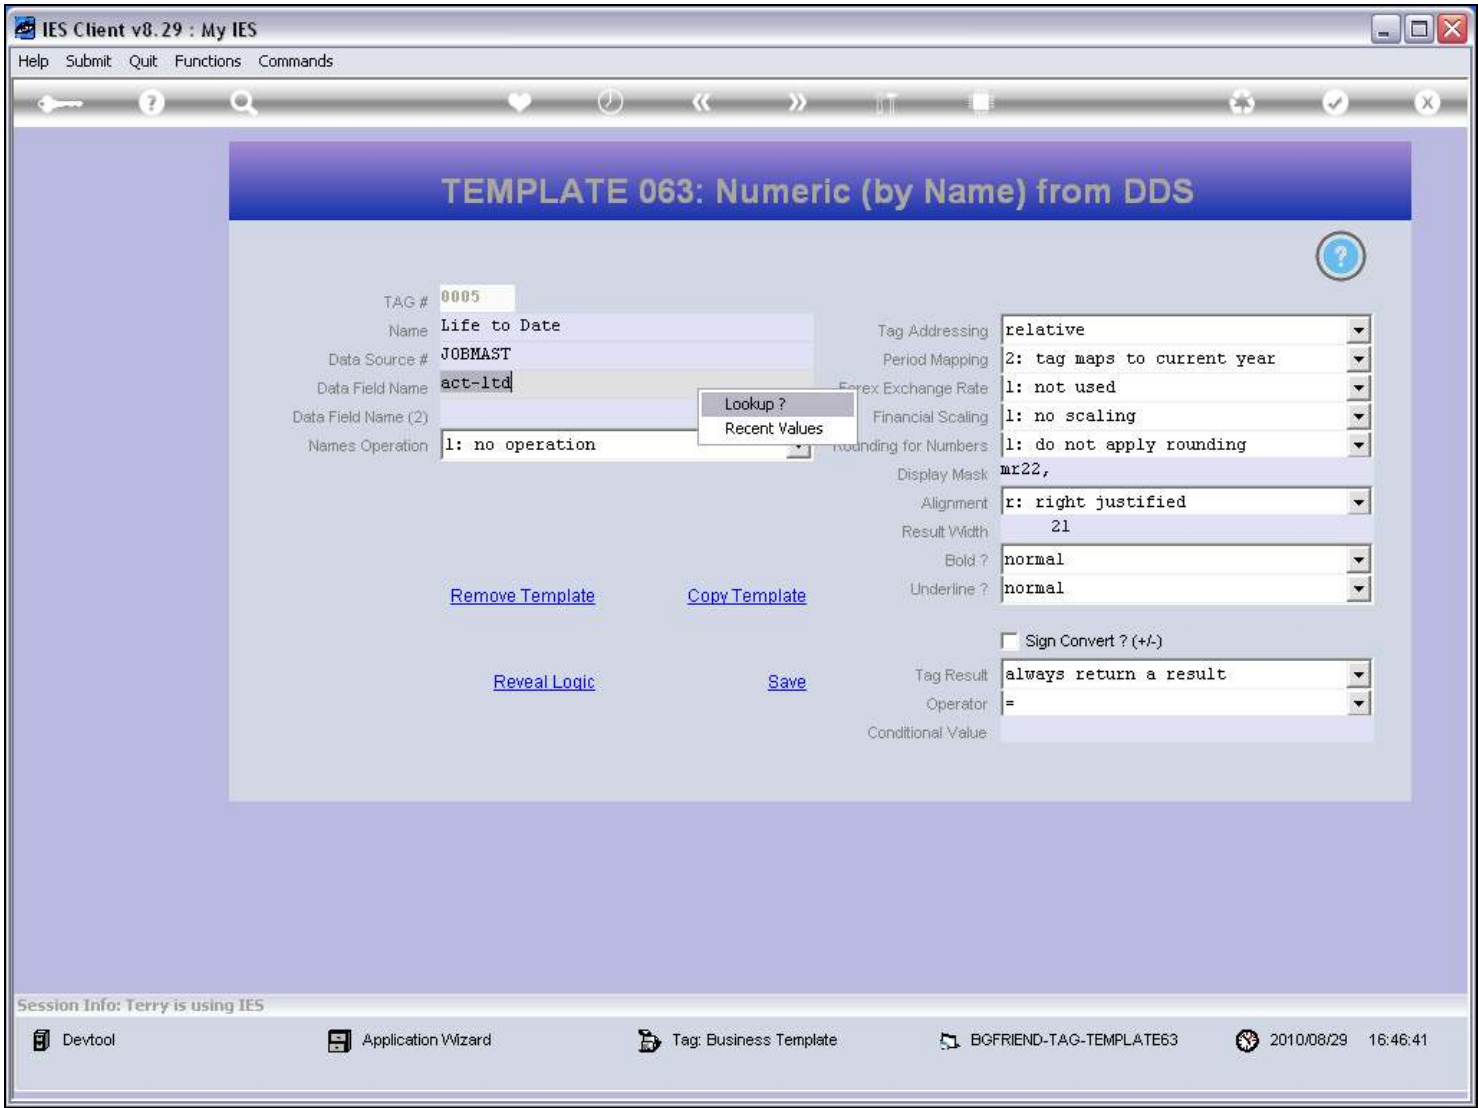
IES Client v8.29 : My IES

Help Submit Quit Functions Commands

TEMPLATE 063: Numeric (by Name) from DDS

TAG # 0005
Name Life to Date
Data Source # JOBMAST
Data Field Name act-ltd
Data Field Name (2)
Names Operation 1: no operation

Lookup ?
Recent Values

Tag Addressing relative
Period Mapping 2: tag maps to current year
Forex Exchange Rate 1: not used
Financial Scaling 1: no scaling
Rounding for Numbers 1: do not apply rounding
Display Mask mr22,
Alignment r: right justified
Result Width 21
Bold ? normal
Underline ? normal

Remove Template Copy Template

Sign Convert ? (+/-)

Reveal Logic Save

Tag Result always return a result
Operator =
Conditional Value

Session Info: Terry is using IES

Devtool Application Wizard Tag: Business Template BGFRIEND-TAG-TEMPLATE63 2010/08/29 16:46:41